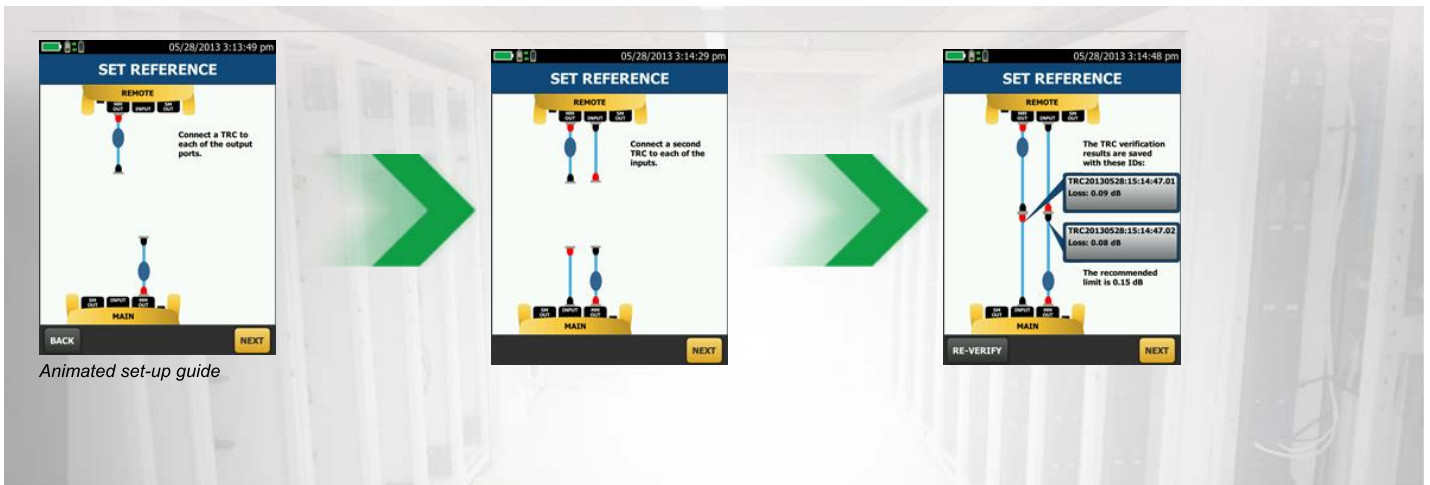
05/28/2013 3:13:49 pm

SET REFERENCE

REMOTE

MM OUT

INPUT

SM OUT

Connect a TRC to each of the output ports.

SM OUT

INPUT

MM OUT

MAIN

BACK

NEXT

Animated set-up guide

05/28/2013 3:14:29 pm

SET REFERENCE

REMOTE

MM OUT

INPUT

SM OUT

Connect a second TRC to each of the inputs.

SM OUT

INPUT

MM OUT

MAIN

NEXT

05/28/2013 3:14:48 pm

SET REFERENCE

REMOTE

MM OUT

INPUT

SM OUT

The TRC verification results are saved with these IDs:

TRC20130528:15:14:47.01
Loss: 0.09 dB

TRC20130528:15:14:47.02
Loss: 0.08 dB

The recommended limit is 0.15 dB

SM OUT

INPUT

MM OUT

MAIN

RE-VERIFY

NEXT